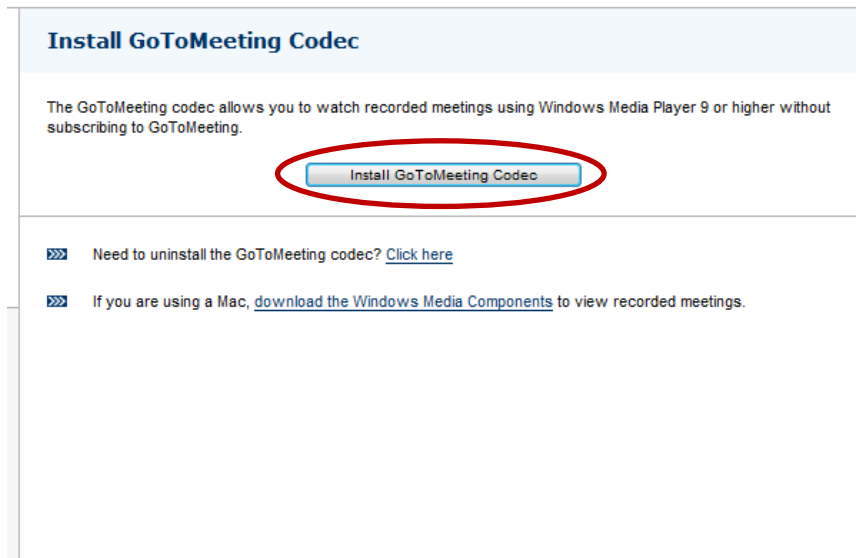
Install GoToMeeting Codec

The GoToMeeting codec allows you to watch recorded meetings using Windows Media Player 9 or higher without subscribing to GoToMeeting.

Install GoToMeeting Codec

Need to uninstall the GoToMeeting codec? Click here

If you are using a Mac, download the Windows Media Components to view recorded meetings.